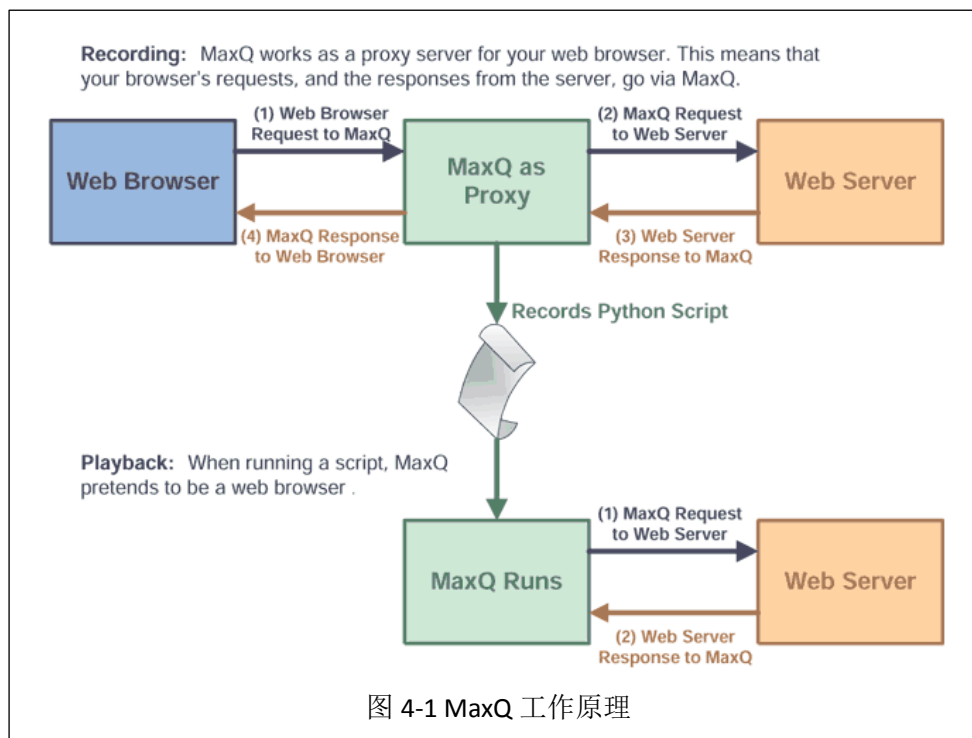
**Recording:** MaxQ works as a proxy server for your web browser. This means that your browser's requests, and the responses from the server, go via MaxQ.

(1) Web Browser Request to MaxQ

(2) MaxQ Request to Web Server

Web Browser

MaxQ as Proxy

Web Server

(4) MaxQ Response to Web Browser

(3) Web Server Response to MaxQ

Records Python Script

**Playback:** When running a script, MaxQ pretends to be a web browser .

(1) MaxQ Request to Web Server

MaxQ Runs

Web Server

(2) Web Server Response to MaxQ

图 4-1 MaxQ 工作原理